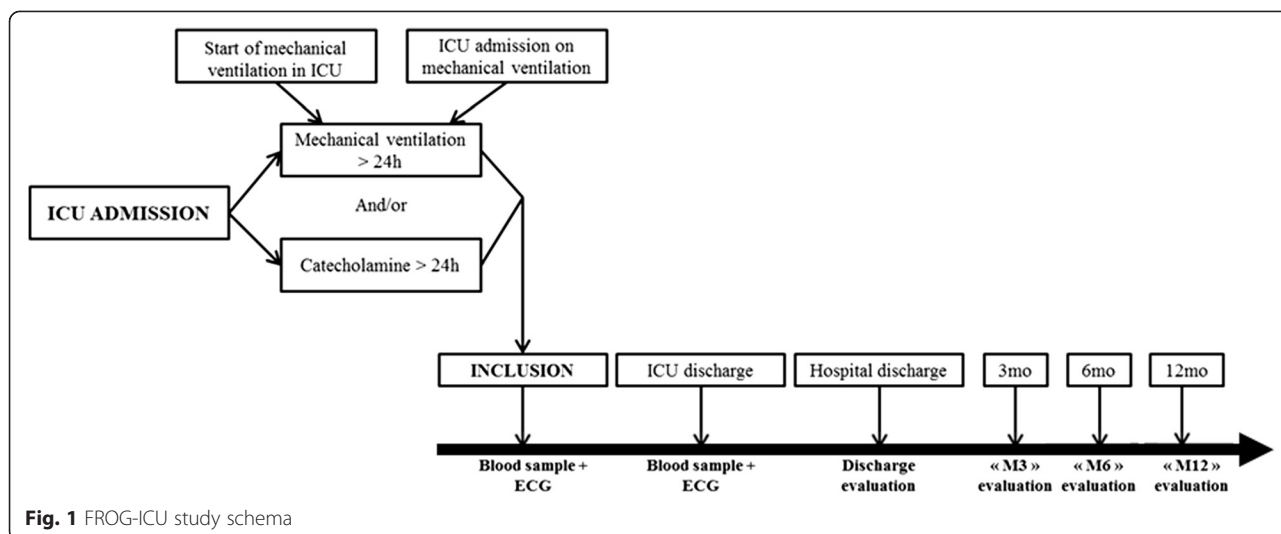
Start of mechanical ventilation in ICU

ICU admission on mechanical ventilation

Mechanical ventilation > 24h

ICU ADMISSION

And/or

Catecholamine > 24h

INCLUSION

ICU discharge

Hospital discharge

3mo

6mo

12mo

Blood sample + ECG

Blood sample + ECG

Discharge evaluation

« M3 » evaluation

« M6 » evaluation

« M12 » evaluation

Fig. 1 FROG-ICU study schema